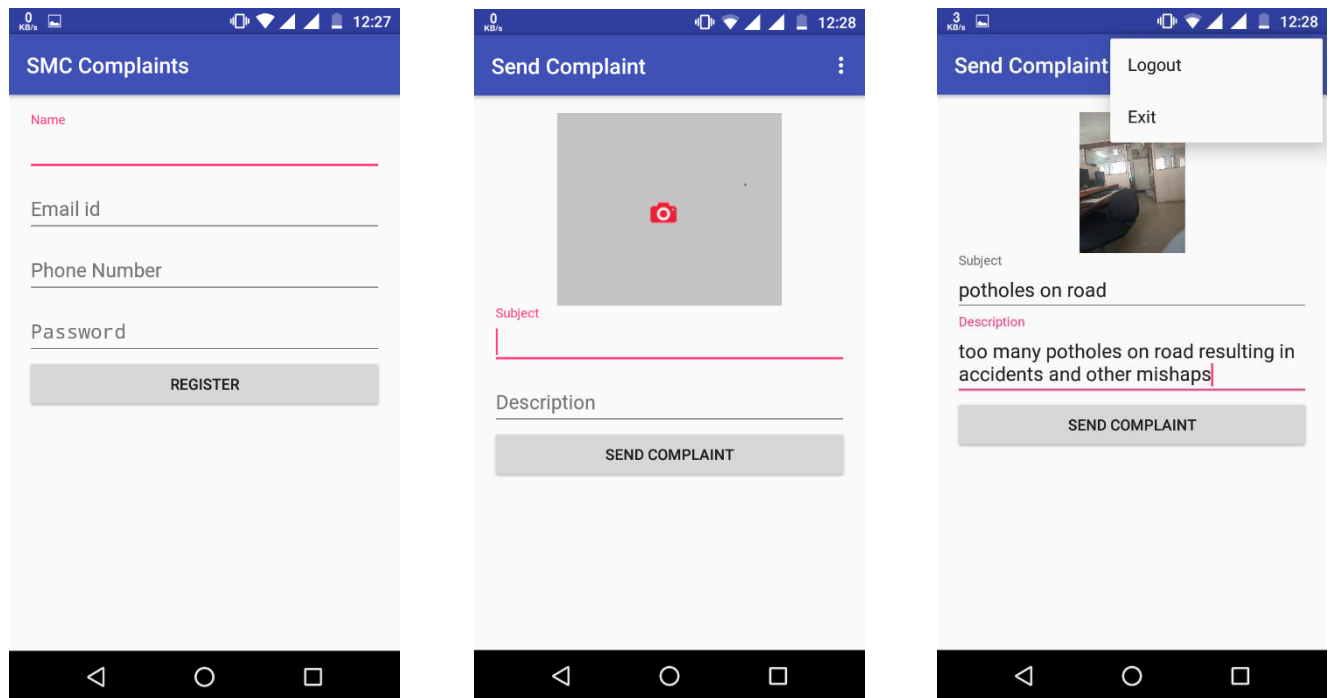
0 KB/s 12:27

SMC Complaints

Name

Email id

Phone Number

Password

REGISTER

0 KB/s 12:28

Send Complaint

Subject

Description

SEND COMPLAINT

3 KB/s 12:28

Send Complaint

Logout

Exit

Subject

potholes on road

Description

too many potholes on road resulting in accidents and other mishaps

SEND COMPLAINT